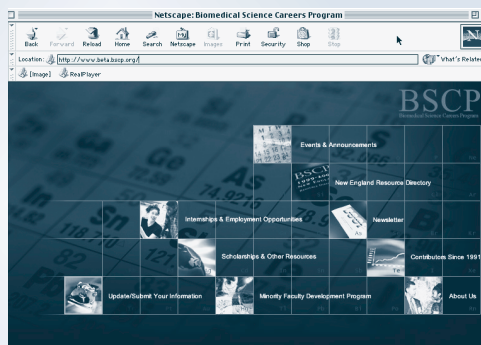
Netscape: Biomedical Science Careers Program

Back Forward Reload Home Search Netscape Images Print Security Shop Stop

Location: http://www.beta.bscp.org/

What's Related

[Image] RealPlayer

BSCP
Biomedical Science Careers Program

Events & Announcements

New England Resource Directory

Internships & Employment Opportunities

Newsletter

Scholarships & Other Resources

Contributors Since 1991

Update/Submit Your Information

Minority Faculty Development Program

About Us